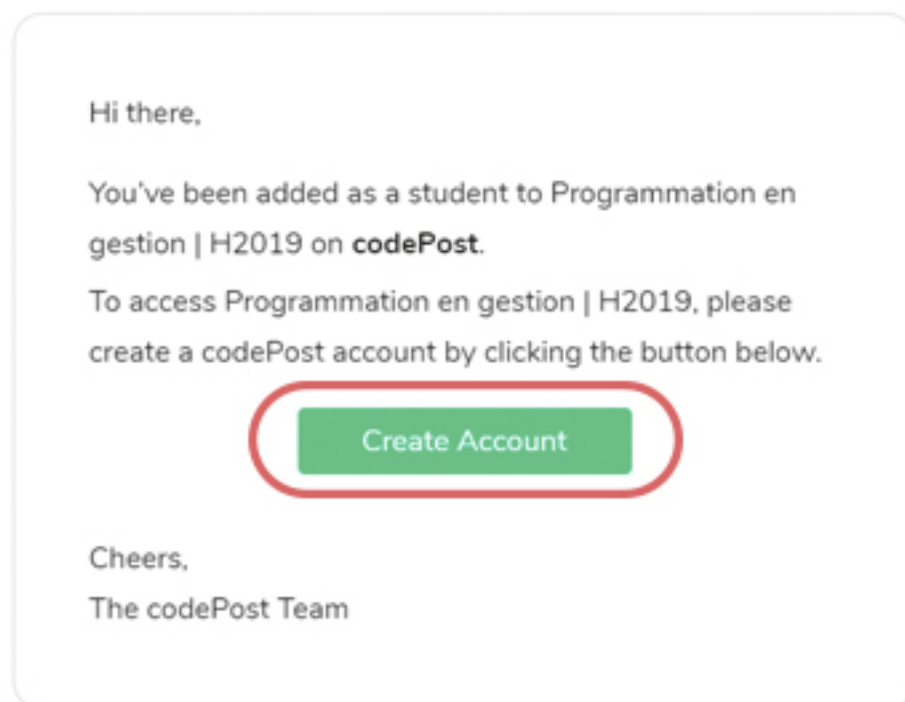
Hi there,

You've been added as a student to Programmation en gestion | H2019 on **codePost**.

To access Programmation en gestion | H2019, please create a codePost account by clicking the button below.

Create Account

Cheers,
The codePost Team